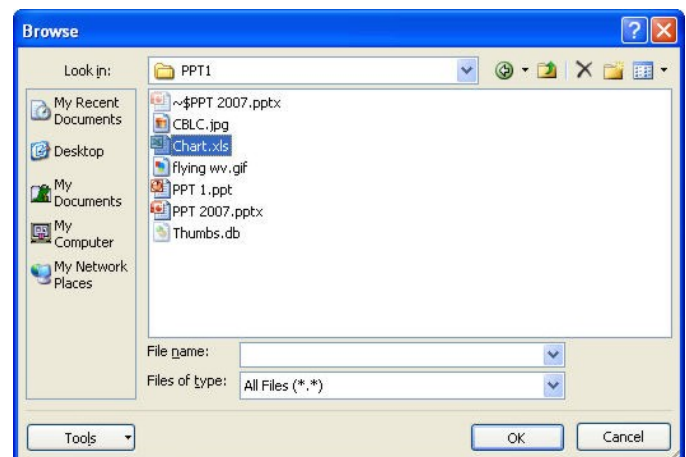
Browse

Look in: PPT1

My Recent Documents

Desktop

My Documents

My Computer

My Network Places

~$PPT 2007.pptx
CBLC.jpg
Chart.xls
flying wv.gif
PPT 1.ppt
PPT 2007.pptx
Thumbs.db

File name:

Files of type: All Files (*.*)

Tools

OK

Cancel